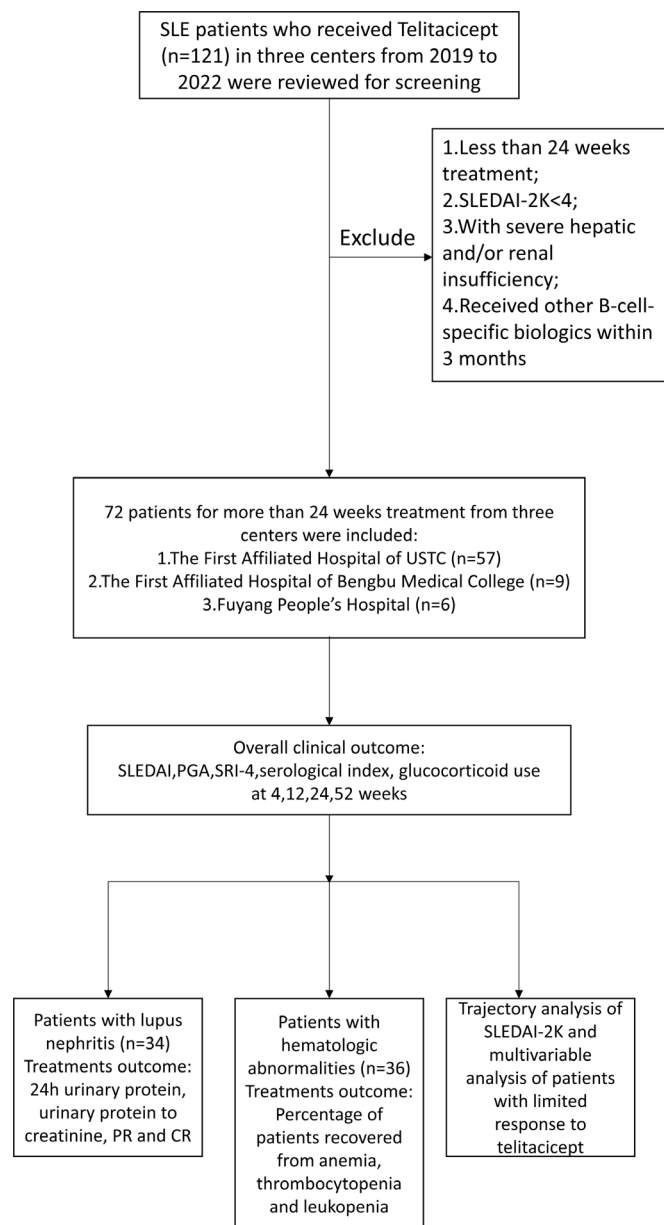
SLE patients who received Telitacicept (n=121) in three centers from 2019 to 2022 were reviewed for screening

Exclude

1.Less than 24 weeks treatment;
2.SLEDAI-2K<4;
3.With severe hepatic and/or renal insufficiency;
4.Received other B-cell-specific biologics within 3 months

72 patients for more than 24 weeks treatment from three centers were included:
1.The First Affiliated Hospital of USTC (n=57)
2.The First Affiliated Hospital of Bengbu Medical College (n=9)
3.Fuyang People's Hospital (n=6)

Overall clinical outcome:
SLEDAI,PGA,SRI-4,serological index, glucocorticoid use at 4,12,24,52 weeks

Patients with lupus nephritis (n=34)
Treatments outcome:
24h urinary protein, urinary protein to creatinine, PR and CR

Patients with hematologic abnormalities (n=36)
Treatments outcome:
Percentage of patients recovered from anemia, thrombocytopenia and leukopenia

Trajectory analysis of SLEDAI-2K and multivariable analysis of patients with limited response to telitacicept